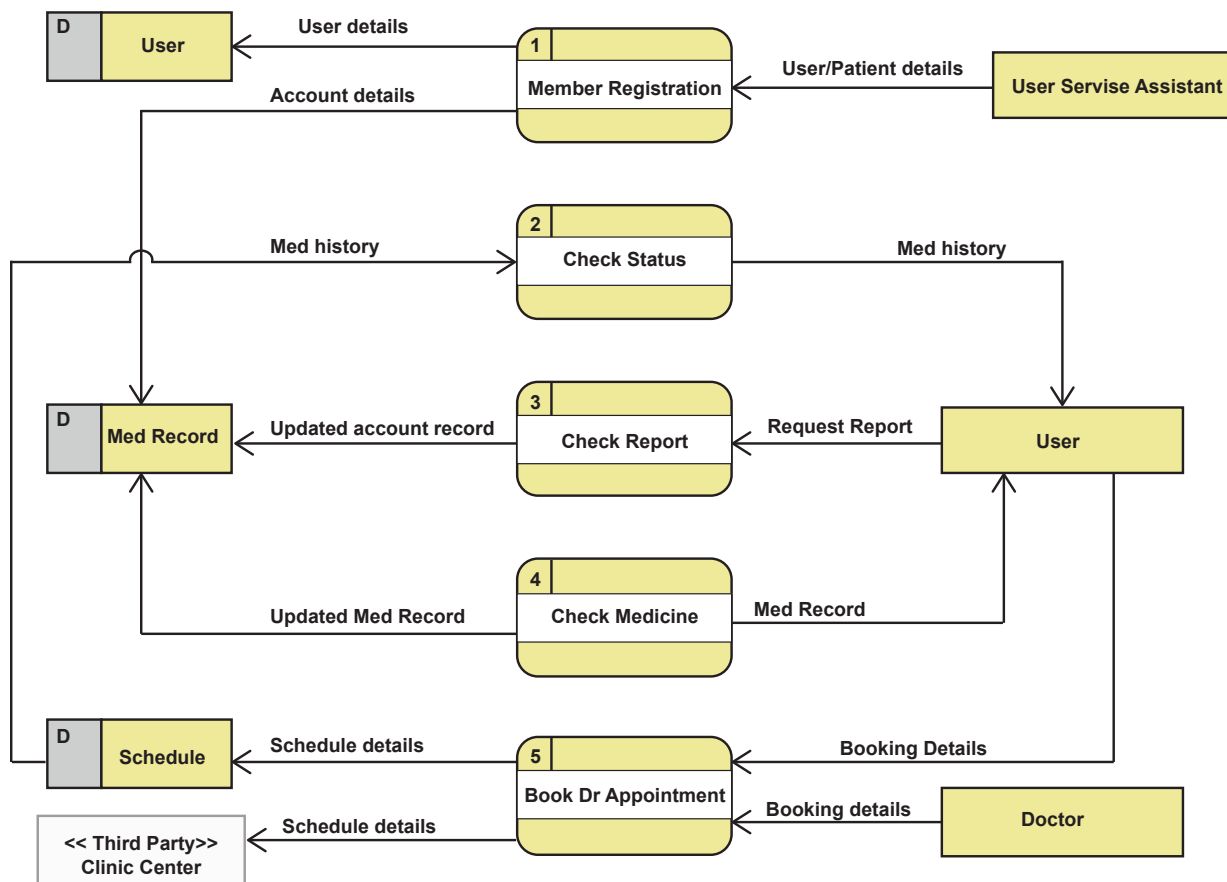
D
User

User details

1
Member Registration

User/Patient details

User Servise Assistant

Account details

2
Check Status

Med history

Med history

D
Med Record

3
Check Report

Updated account record

Request Report

User

4
Check Medicine

Updated Med Record

Med Record

D
Schedule

Schedule details

5
Book Dr Appointment

Booking Details

Booking details

Doctor

<< Third Party>>
Clinic Center

Schedule details